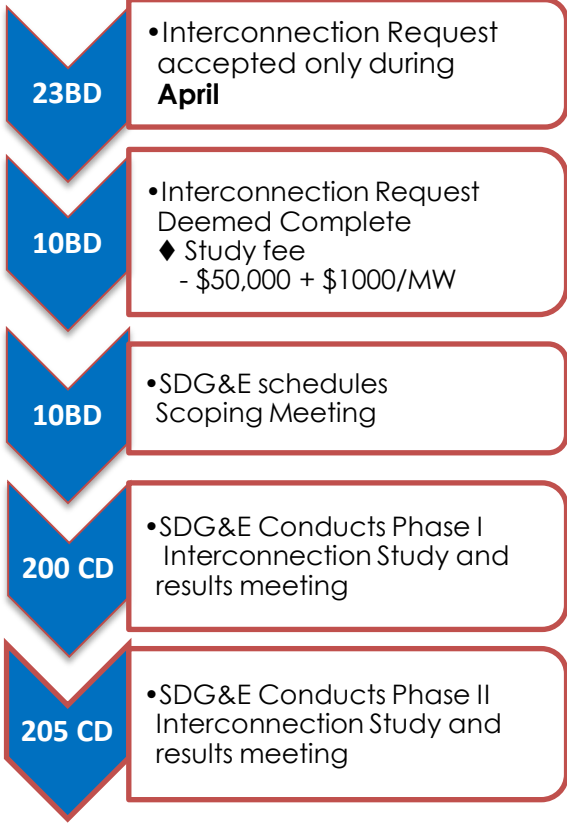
23BD

•Interconnection Request accepted only during **April**

10BD

•Interconnection Request Deemed Complete
♦ Study fee
- \$50,000 + \$1000/MW

10BD

•SDG&E schedules Scoping Meeting

200 CD

•SDG&E Conducts Phase I Interconnection Study and results meeting

205 CD

•SDG&E Conducts Phase II Interconnection Study and results meeting